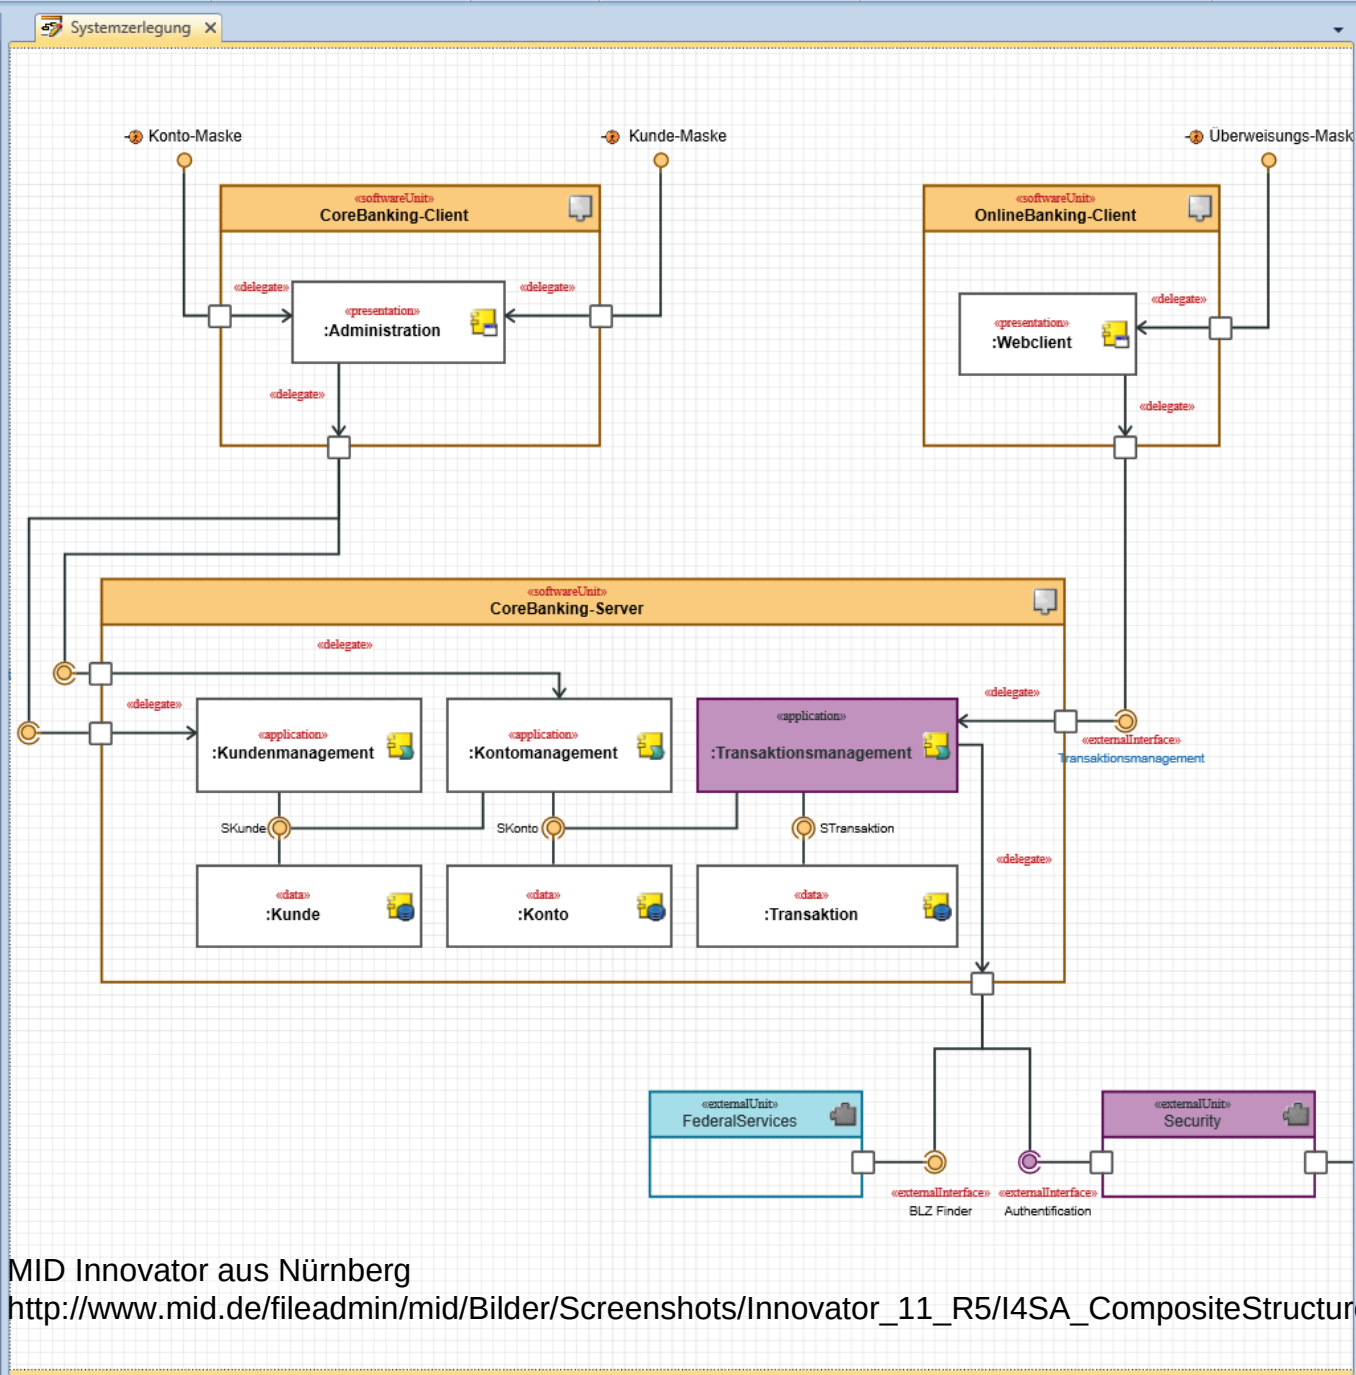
Systemzerlegung ×

Konto-Maske

Kunde-Maske

Überweisungs-Mask

«softwareUnit»
CoreBanking-Client

«delegate»

«delegate»

«presentation»
:Administration

«delegate»

«softwareUnit»
OnlineBanking-Client

«delegate»

«presentation»
:Webclient

«delegate»

«softwareUnit»
CoreBanking-Server

«delegate»

«delegate»

«application»
:Kundenmanagement

«application»
:Kontomanagement

«application»
:Transaktionsmanagement

«delegate»

«externalInterface»
Transaktionsmanagement

SKunde

SKonto

STransaktion

«delegate»

«data»
:Kunde

«data»
:Konto

«data»
:Transaktion

«externalUnit»
FederalServices

«externalUnit»
Security

«externalInterface»
BLZ Finder

«externalInterface»
Authentification

MID Innovator aus Nürnberg
http://www.mid.de/fileadmin/mid/Bilder/Screenshots/Innovator_11_R5/I4SA_CompositeStructur